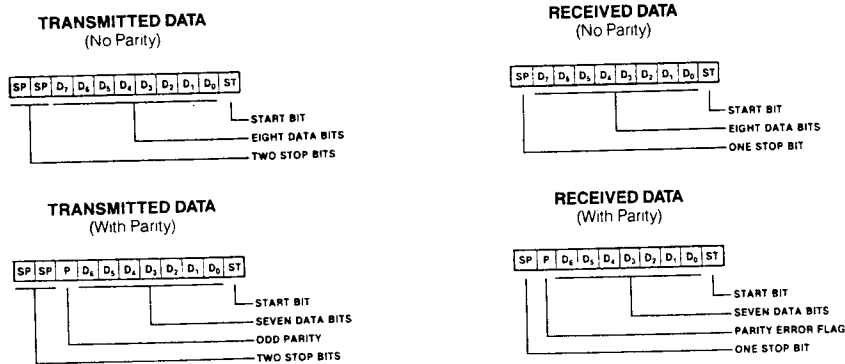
TRANSMITTED DATA
(No Parity)

| SP | SP | $D_7$ | $D_6$ | $D_5$ | $D_4$ | $D_3$ | $D_2$ | $D_1$ | $D_0$ | ST |
|---|---|---|---|---|---|---|---|---|---|---|

START BIT
EIGHT DATA BITS
TWO STOP BITS

TRANSMITTED DATA
(With Parity)

| SP | SP | P | $D_6$ | $D_5$ | $D_4$ | $D_3$ | $D_2$ | $D_1$ | $D_0$ | ST |
|---|---|---|---|---|---|---|---|---|---|---|

START BIT
SEVEN DATA BITS
ODD PARITY
TWO STOP BITS

RECEIVED DATA
(No Parity)

| SP | $D_7$ | $D_6$ | $D_5$ | $D_4$ | $D_3$ | $D_2$ | $D_1$ | $D_0$ | ST |
|---|---|---|---|---|---|---|---|---|---|

START BIT
EIGHT DATA BITS
ONE STOP BIT

RECEIVED DATA
(With Parity)

| SP | P | $D_6$ | $D_5$ | $D_4$ | $D_3$ | $D_2$ | $D_1$ | $D_0$ | ST |
|---|---|---|---|---|---|---|---|---|---|

START BIT
SEVEN DATA BITS
PARITY ERROR FLAG
ONE STOP BIT